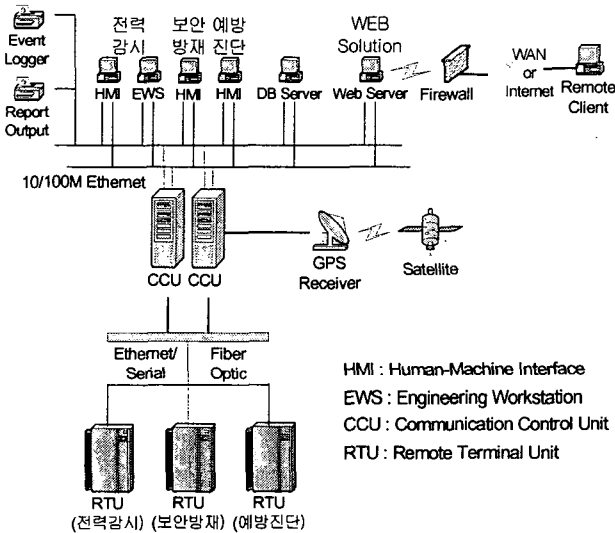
Event Logger

Report Output

전력 감시

보안 방재

예방 진단

HMI EWS HMI HMI DB Server

WEB Solution

Web Server

Firewall

WAN or Internet

Remote Client

10/100M Ethernet

CCU CCU

GPS Receiver

Satellite

Ethernet/ Serial

Fiber Optic

HMI : Human-Machine Interface
EWS : Engineering Workstation
CCU : Communication Control Unit
RTU : Remote Terminal Unit

RTU (전력감시)

RTU (보안방재)

RTU (예방진단)